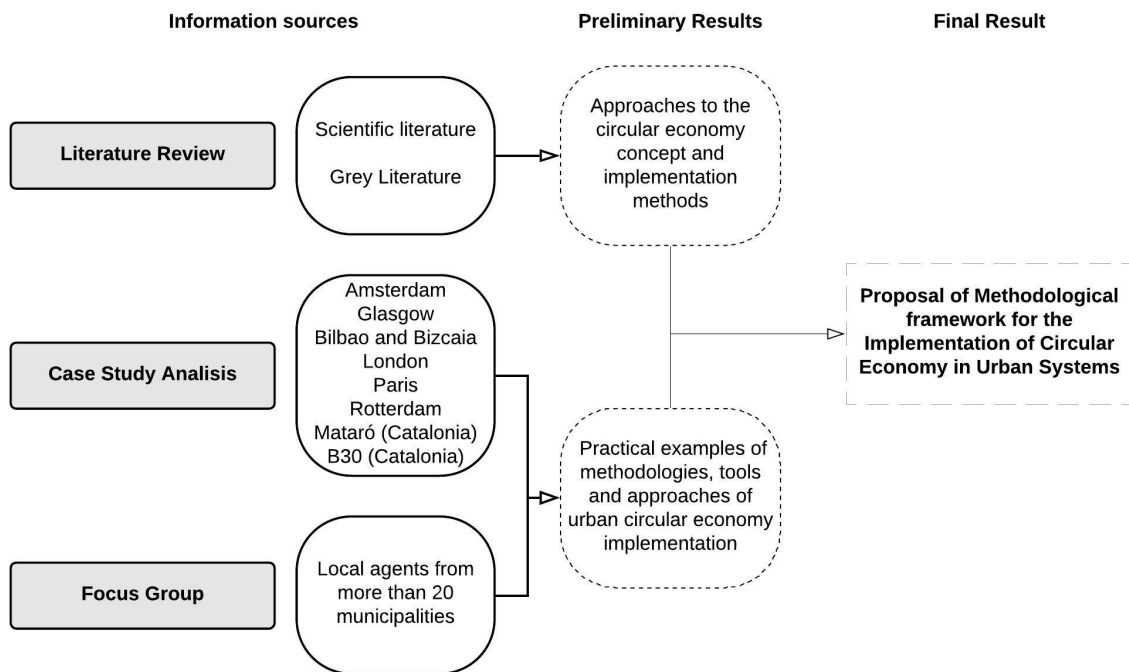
Information sources

Preliminary Results

Final Result

Literature Review

Scientific literature

Grey Literature

Approaches to the circular economy concept and implementation methods

Case Study Analisis

Amsterdam
Glasgow
Bilbao and Bizcaia
London
Paris
Rotterdam
Mataró (Catalonia)
B30 (Catalonia)

Proposal of Methodological framework for the Implementation of Circular Economy in Urban Systems

Practical examples of methodologies, tools and approaches of urban circular economy implementation

Focus Group

Local agents from more than 20 municipalities